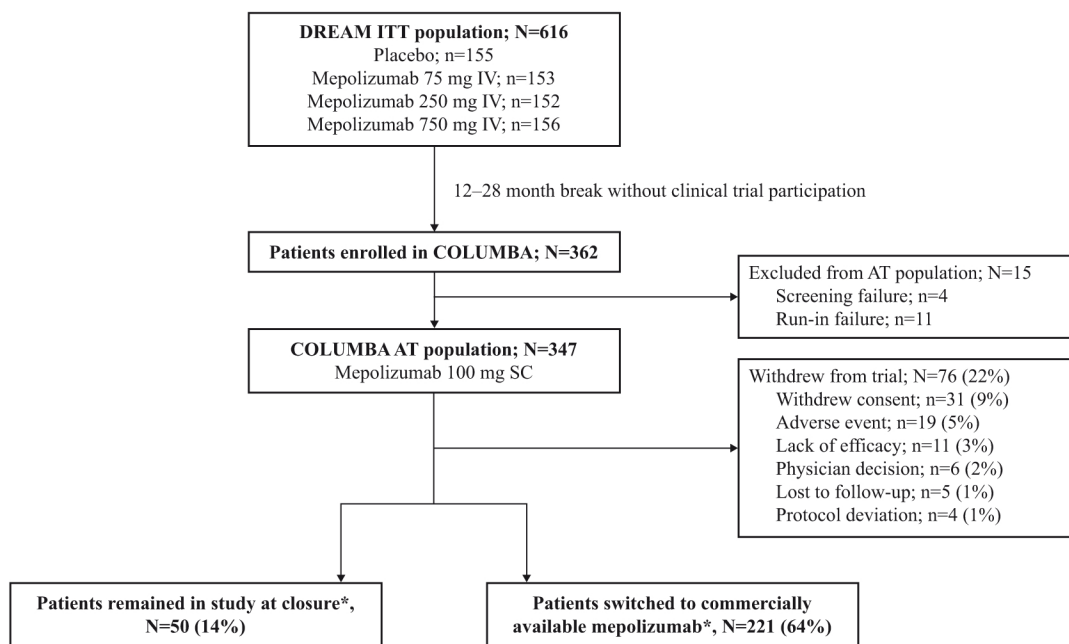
**DREAM ITT population; N=616**
Placebo; n=155
Mepolizumab 75 mg IV; n=153
Mepolizumab 250 mg IV; n=152
Mepolizumab 750 mg IV; n=156

12–28 month break without clinical trial participation

**Patients enrolled in COLUMBA; N=362**

Excluded from AT population; N=15
Screening failure; n=4
Run-in failure; n=11

**COLUMBA AT population; N=347**
Mepolizumab 100 mg SC

Withdrew from trial; N=76 (22%)
Withdrew consent; n=31 (9%)
Adverse event; n=19 (5%)
Lack of efficacy; n=11 (3%)
Physician decision; n=6 (2%)
Lost to follow-up; n=5 (1%)
Protocol deviation; n=4 (1%)

**Patients remained in study at closure*, N=50 (14%)**

**Patients switched to commercially available mepolizumab*, N=221 (64%)**